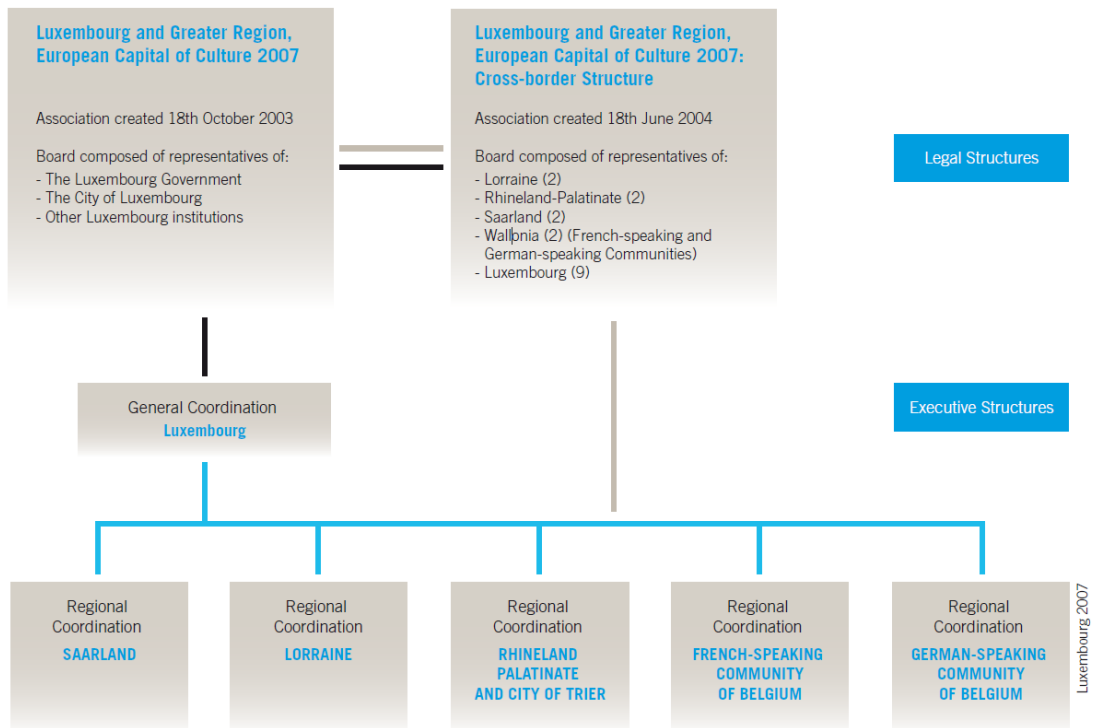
Luxembourg and Greater Region, European Capital of Culture 2007

Association created 18th October 2003

Board composed of representatives of:
- The Luxembourg Government
- The City of Luxembourg
- Other Luxembourg institutions

Luxembourg and Greater Region, European Capital of Culture 2007: Cross-border Structure

Association created 18th June 2004

Board composed of representatives of:
- Lorraine (2)
- Rhineland-Palatinate (2)
- Saarland (2)
- Wallonia (2) (French-speaking and German-speaking Communities)
- Luxembourg (9)

Legal Structures

General Coordination
Luxembourg

Executive Structures

Regional Coordination
SAARLAND

Regional Coordination
LORRAINE

Regional Coordination
RHINELAND PALATINATE AND CITY OF TRIER

Regional Coordination
FRENCH-SPEAKING COMMUNITY OF BELGIUM

Regional Coordination
GERMAN-SPEAKING COMMUNITY OF BELGIUM

Luxembourg 2007